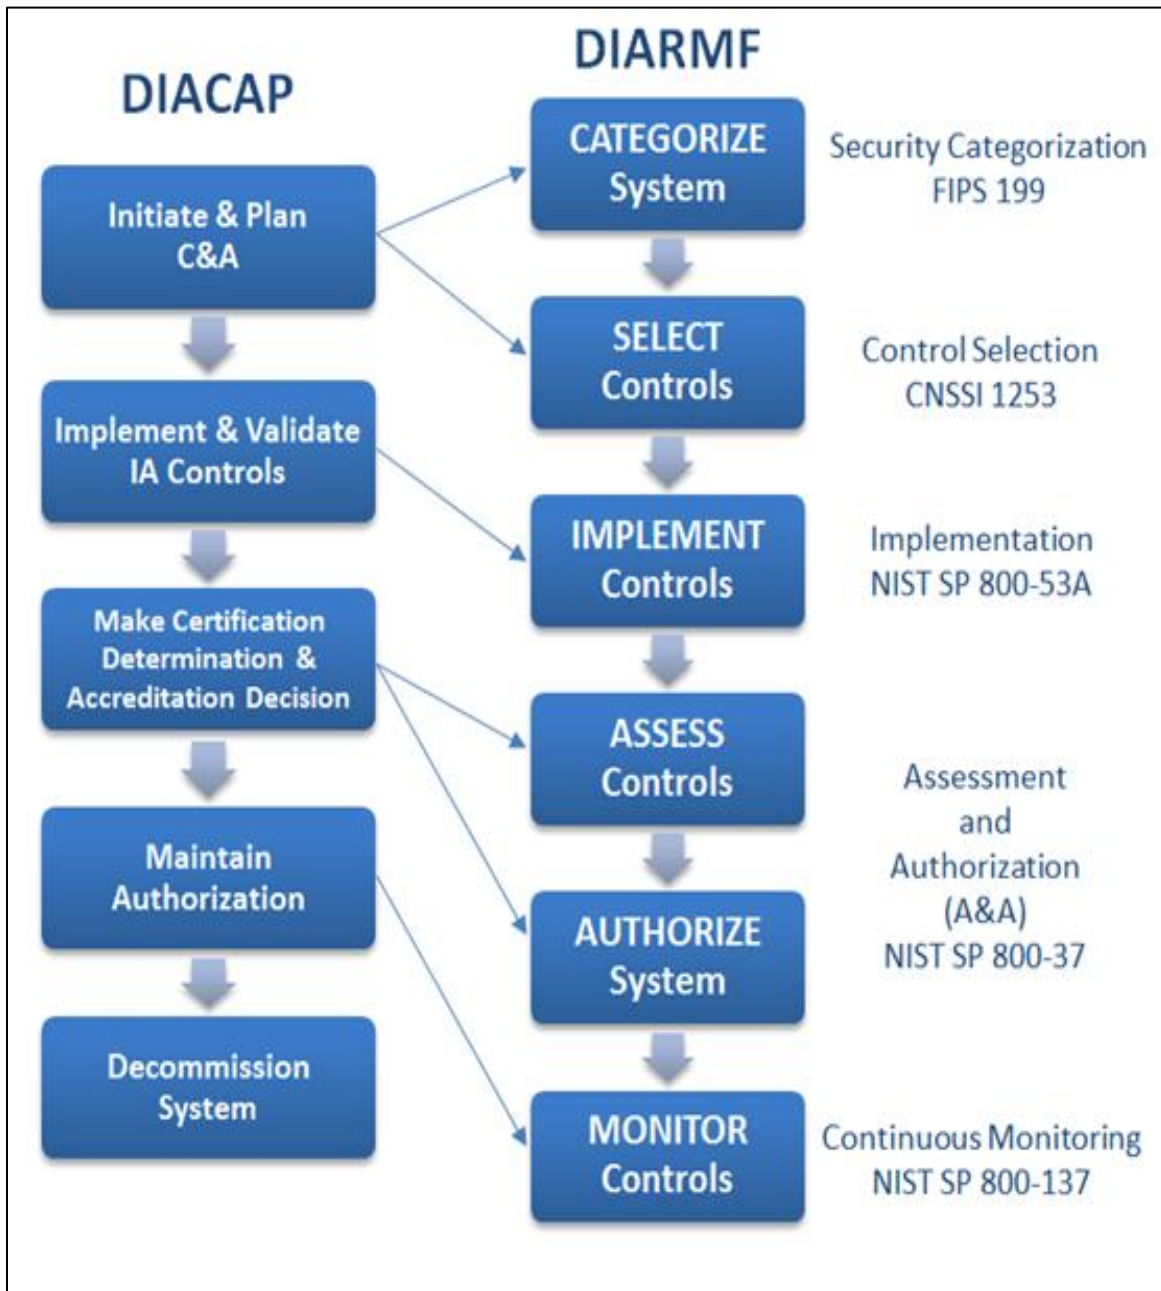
DIACAP

Initiate & Plan C&A

Implement & Validate IA Controls

Make Certification Determination & Accreditation Decision

Maintain Authorization

Decommission System

DIARMF

CATEGORIZE System

SELECT Controls

IMPLEMENT Controls

ASSESS Controls

AUTHORIZE System

MONITOR Controls

Security Categorization FIPS 199

Control Selection CNSSI 1253

Implementation NIST SP 800-53A

Assessment and Authorization (A&A) NIST SP 800-37

Continuous Monitoring NIST SP 800-137